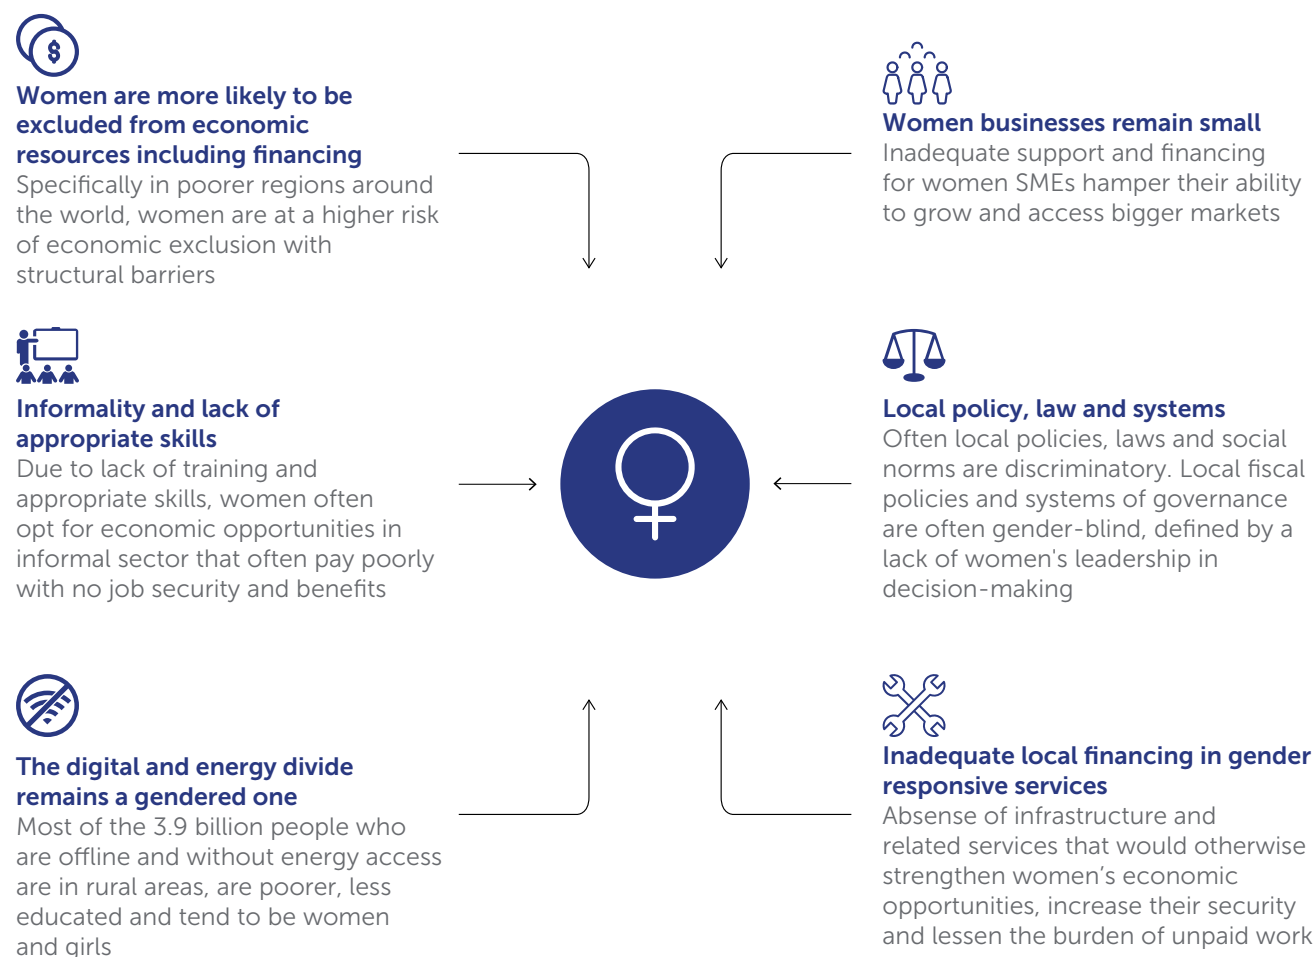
Women are more likely to be excluded from economic resources including financing
Specifically in poorer regions around the world, women are at a higher risk of economic exclusion with structural barriers

Women businesses remain small
Inadequate support and financing for women SMEs hamper their ability to grow and access bigger markets

Informality and lack of appropriate skills
Due to lack of training and appropriate skills, women often opt for economic opportunities in informal sector that often pay poorly with no job security and benefits

Local policy, law and systems
Often local policies, laws and social norms are discriminatory. Local fiscal policies and systems of governance are often gender-blind, defined by a lack of women's leadership in decision-making

The digital and energy divide remains a gendered one
Most of the 3.9 billion people who are offline and without energy access are in rural areas, are poorer, less educated and tend to be women and girls

Inadequate local financing in gender responsive services
Absense of infrastructure and related services that would otherwise strengthen women’s economic opportunities, increase their security and lessen the burden of unpaid work